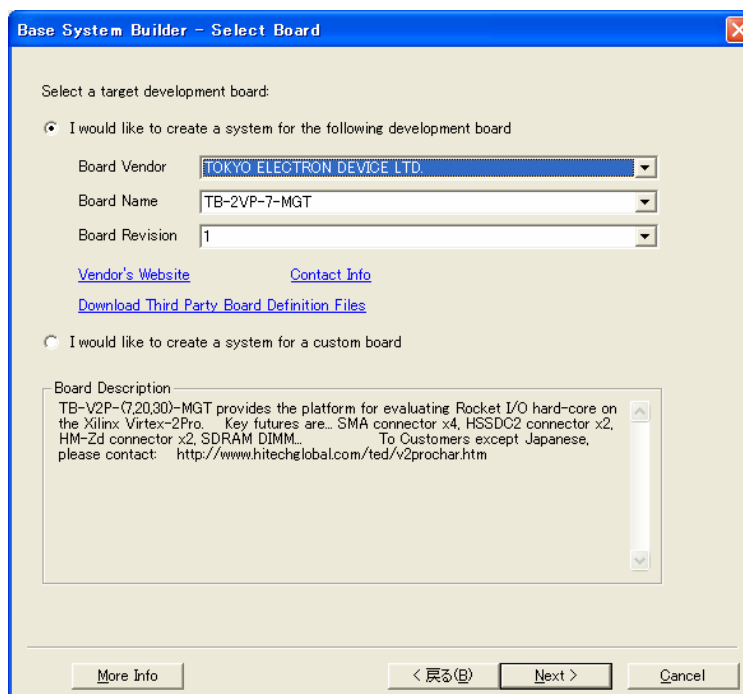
Base System Builder - Select Board

Select a target development board:

I would like to create a system for the following development board

Board Vendor TOKYO ELECTRON DEVICE LTD.

Board Name TB-2VP-7-MGT

Board Revision 1

Vendor's Website

Contact Info

Download Third Party Board Definition Files

I would like to create a system for a custom board

Board Description

TB-V2P-(7,20,30)-MGT provides the platform for evaluating Rocket I/O hard-core on the Xilinx Virtex-2Pro. Key futures are... SMA connector x4, HSSDC2 connector x2, HM-Zd connector x2, SDRAM DIMM... To Customers except Japanese, please contact: http://www.hitechglobal.com/ted/v2prochar.htm

More Info

< 戻る(B)

Next >

Cancel